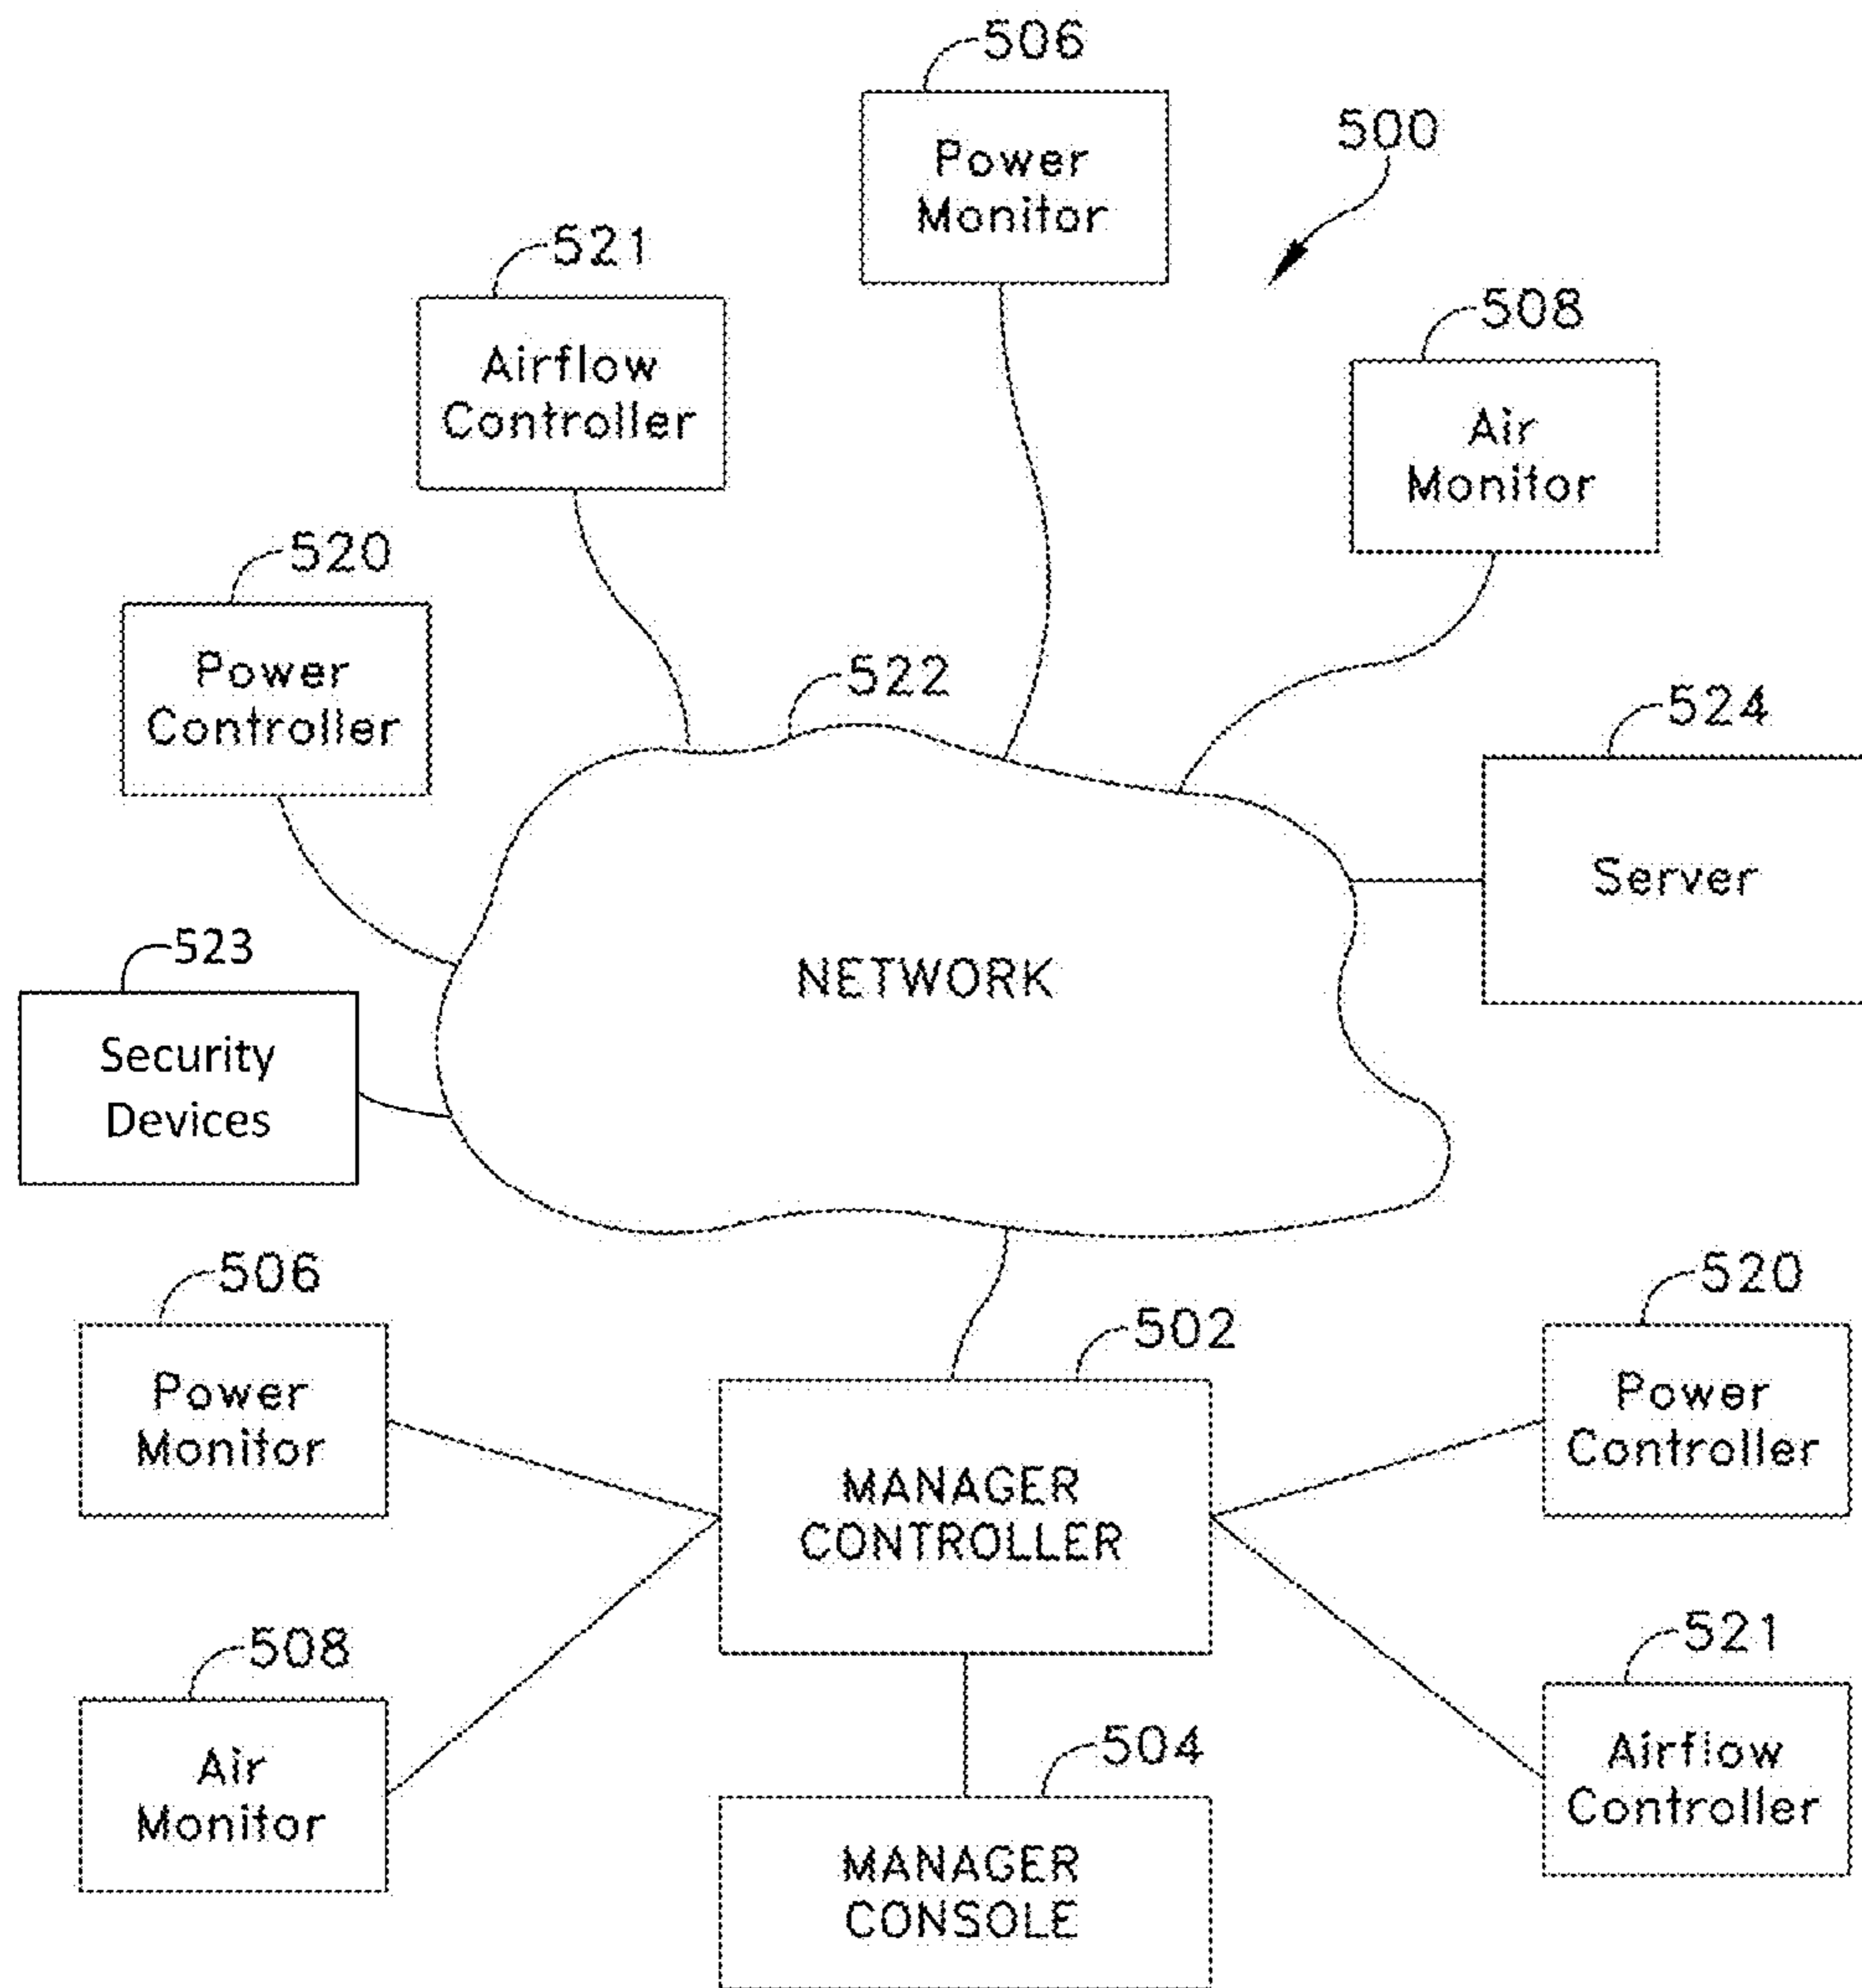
506
Power Monitor

500

521
Airflow Controller

508
Air Monitor

520
Power Controller

522

524
Server

523
Security Devices

NETWORK

506
Power Monitor

502
MANAGER CONTROLLER

520
Power Controller

508
Air Monitor

521
Airflow Controller

504
MANAGER CONSOLE